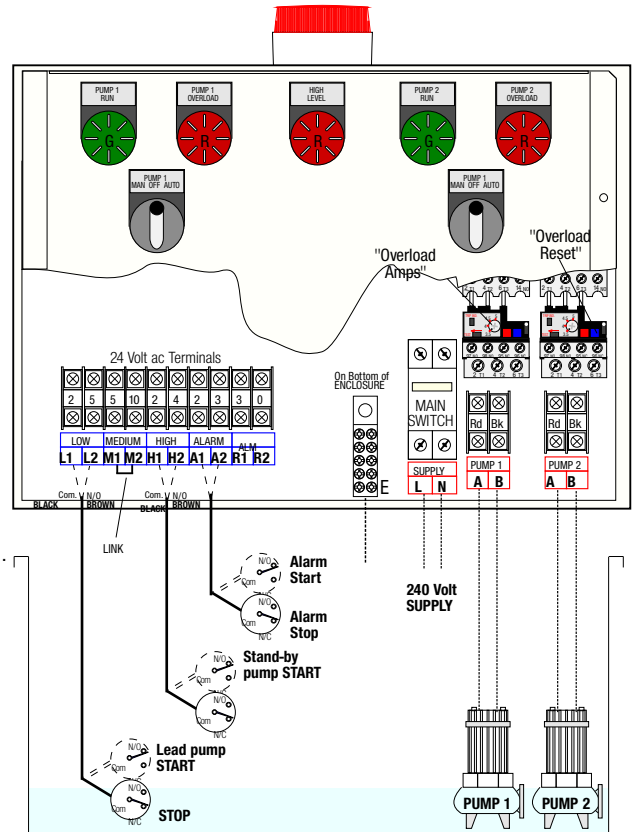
PUMP 1 RUN
G
PUMP 1 OVERLOAD
R
HIGH LEVEL
R
PUMP 2 RUN
G
PUMP 2 OVERLOAD
R

PUMP 1
MAN OFF AUTO
PUMP 1
MAN OFF AUTO

"Overload Amps"
"Overload Reset"

24 Volt ac Terminals

| 2 | 5 | 5 | 10 | 2 | 4 | 2 | 3 | 3 | 0 |
|---|---|---|---|---|---|---|---|---|---|

| LOW | | MEDIUM | | HIGH | | ALARM | | ALM | |
|---|---|---|---|---|---|---|---|---|---|
| L1 | L2 | M1 | M2 | H1 | H2 | A1 | A2 | R1 | R2 |

On Bottom of ENCLOSURE
E

MAIN SWITCH
SUPPLY
L N

Rd Bk
PUMP 1
A B

Rd Bk
PUMP 2
A B

Com. N/O
BLACK BROWN
Com. N/O
BLACK BROWN

LINK

N/O
Com
N/O
N/C
Alarm Start
Alarm Stop

240 Volt SUPPLY

N/O
Com
N/O
N/C
Stand-by pump START

N/O
Com
N/O
N/C
Lead pump START
STOP

PUMP 1
PUMP 2